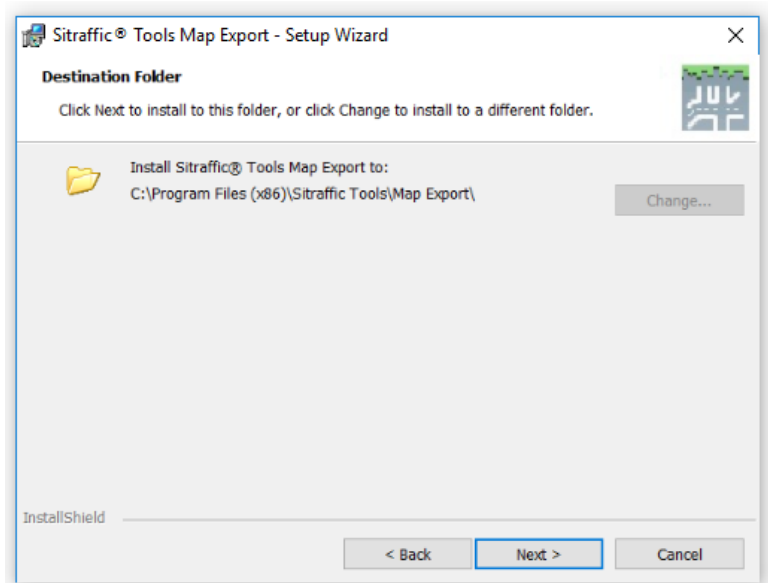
Sitraffic® Tools Map Export - Setup Wizard

×

Destination Folder

Click Next to install to this folder, or click Change to install to a different folder.

Install Sitraffic® Tools Map Export to:

C:\Program Files (x86)\Sitraffic Tools\Map Export\

Change...

InstallShield

< Back

Next >

Cancel